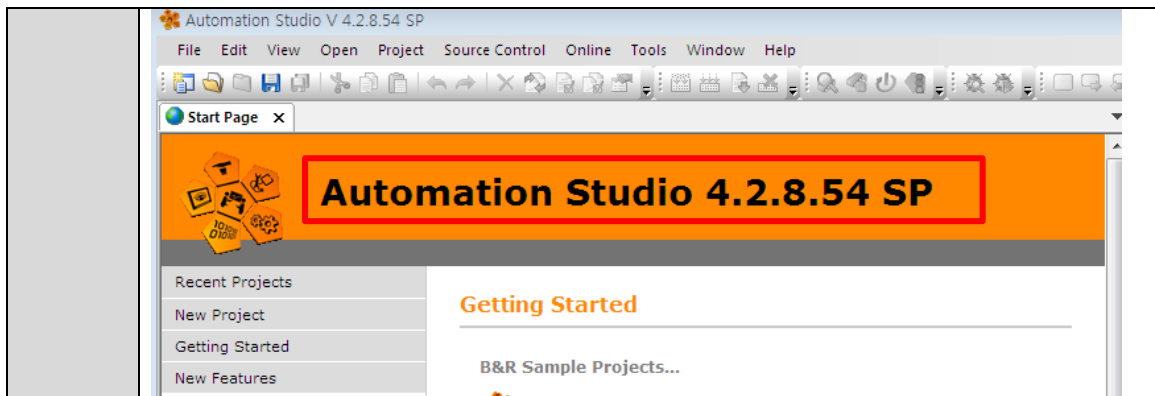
Automation Studio V 4.2.8.54 SP

File Edit View Open Project Source Control Online Tools Window Help

Start Page ×

Automation Studio 4.2.8.54 SP

Recent Projects
New Project
Getting Started
New Features

Getting Started

B&R Sample Projects...